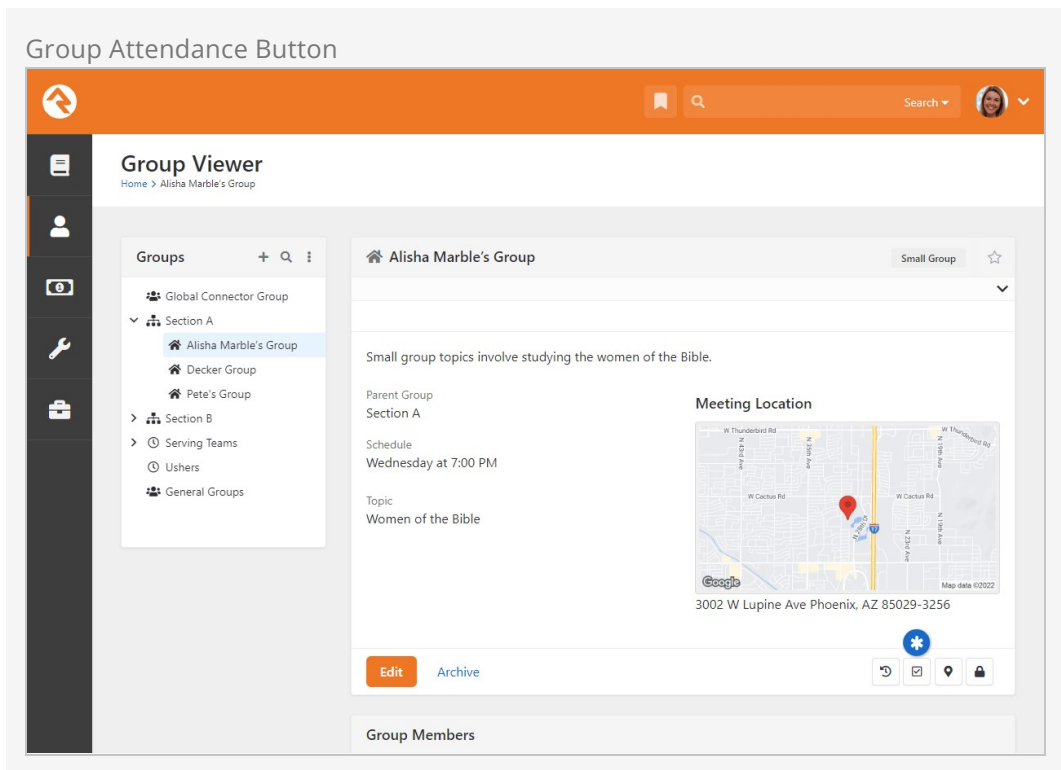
Group Attendance Button

Search

Group Viewer

Home > Alisha Marble's Group

Groups

Global Connector Group

Section A

Alisha Marble's Group

Decker Group

Pete's Group

Section B

Serving Teams

Ushers

General Groups

Alisha Marble's Group

Small Group

Small group topics involve studying the women of the Bible.

Parent Group

Section A

Schedule

Wednesday at 7:00 PM

Topic

Women of the Bible

Meeting Location

W Thunderbird Rd

W Thunderbird Rd

W Cactus Rd

W Cactus Rd

Map data ©2022

3002 W Lupine Ave Phoenix, AZ 85029-3256

Edit

Archive

Group Members